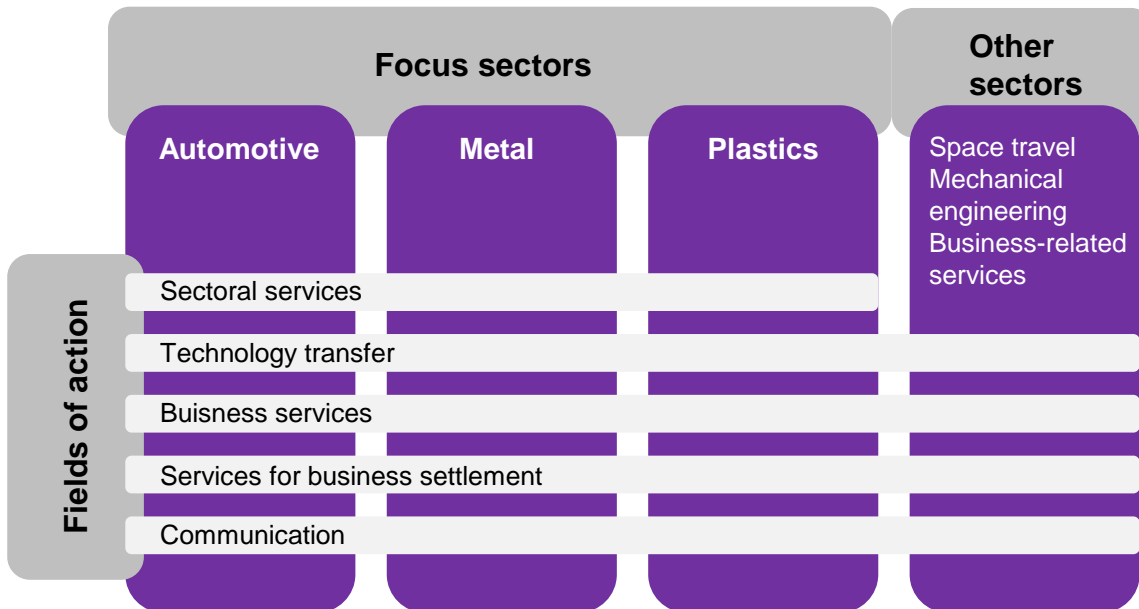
Focus sectors

Other sectors

Automotive

Metal

Plastics

Space travel
Mechanical engineering
Business-related services

Fields of action

Sectoral services

Technology transfer

Buisness services

Services for business settlement

Communication